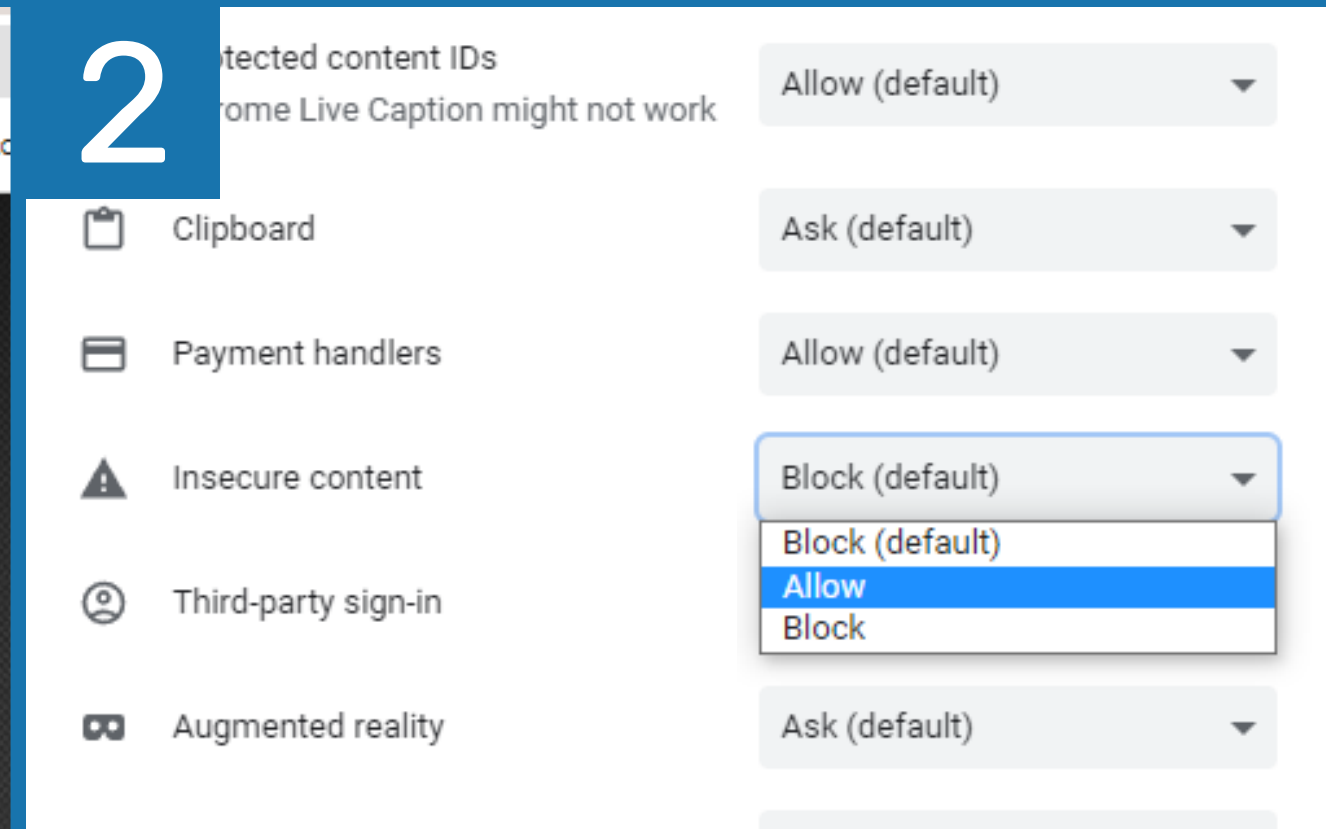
2

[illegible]otected content IDs
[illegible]rome Live Caption might not work

Allow (default)

Clipboard

Ask (default)

Payment handlers

Allow (default)

Insecure content

Block (default)

Block (default)
Allow
Block

Third-party sign-in

Augmented reality

Ask (default)